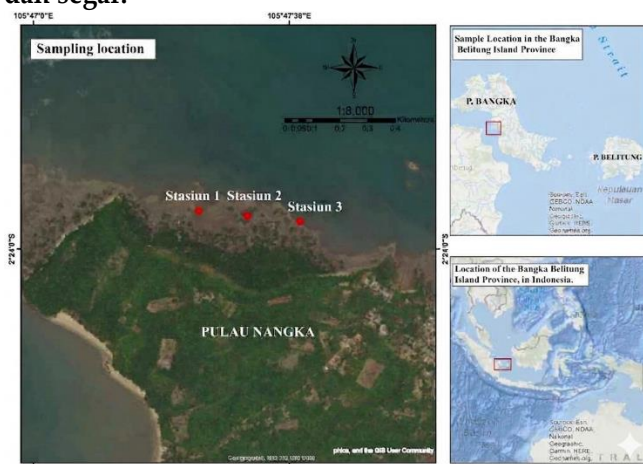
dan segar.

105°47'0"E

105°47'38"E

Sampling location

1:8,000

Kilometers

0 0.050.1 0.2 0.3 0.4

Stasiun 1

Stasiun 2

Stasiun 3

2°24'0"S

2°24'0"S

PULAU NANGKA

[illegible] phics, and the GIS User Community

Sample Location in the Bangka Belitung Island Province

P. BANGKA

P. BELITUNG

Strait

Kepulauan Nasar

Sources: Esri, GEBCO, NOAA, National Geographic, Garmin, HERE, Geonames.org

Location of the Bangka Belitung Island Province, in Indonesia.

Sources: Esri, GEBCO, NOAA, National Geographic, Garmin, HERE, Geonames.org